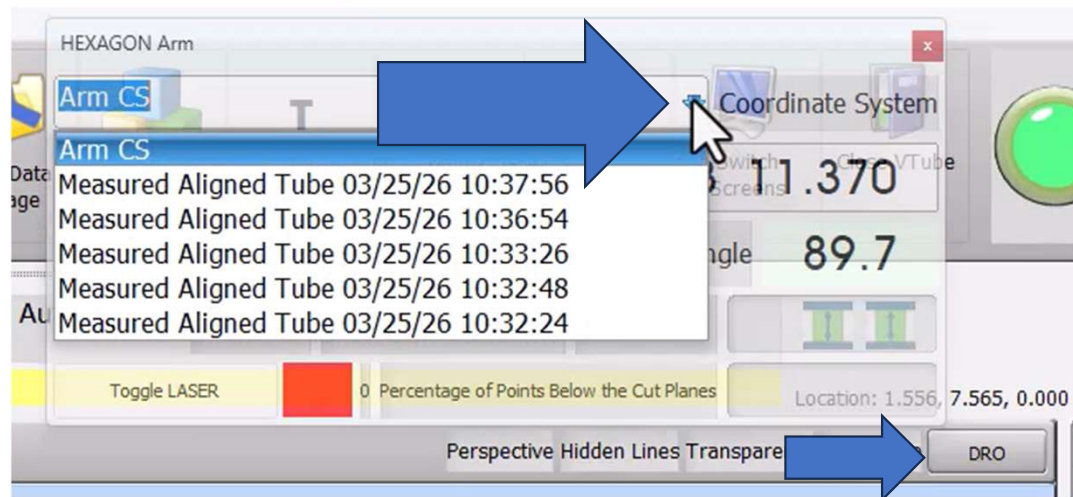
HEXAGON Arm

x

Arm CS

Coordinate System

Arm CS
Measured Aligned Tube 03/25/26 10:37:56
Measured Aligned Tube 03/25/26 10:36:54
Measured Aligned Tube 03/25/26 10:33:26
Measured Aligned Tube 03/25/26 10:32:48
Measured Aligned Tube 03/25/26 10:32:24

Data
age

Switch
Screens

Close VTube

11.370

ngle

89.7

Au

Toggle LASER

0

Percentage of Points Below the Cut Planes

Location: 1.556, 7.565, 0.000

Perspective

Hidden Lines

Transpare

DRO